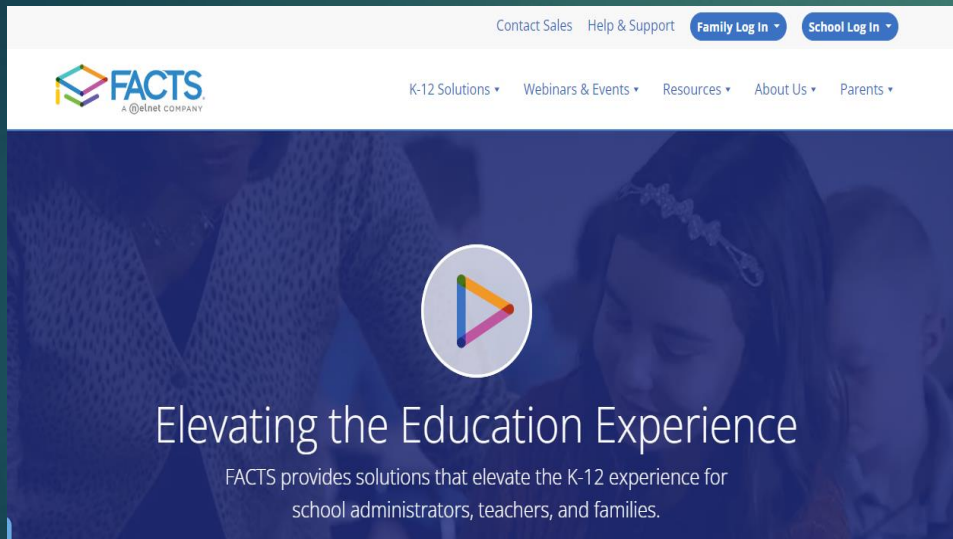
Contact Sales Help & Support Family Log In School Log In

FACTS
A Nelnet COMPANY

K-12 Solutions Webinars & Events Resources About Us Parents

Elevating the Education Experience

FACTS provides solutions that elevate the K-12 experience for school administrators, teachers, and families.